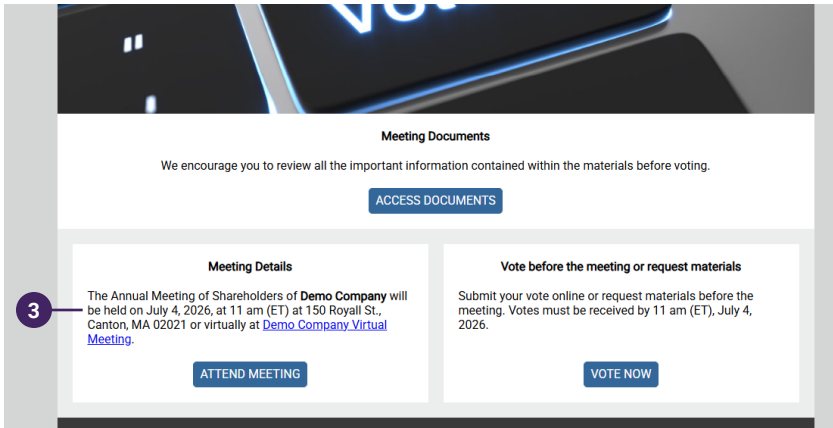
Meeting Documents

We encourage you to review all the important information contained within the materials before voting.

ACCESS DOCUMENTS

3

Meeting Details

The Annual Meeting of Shareholders of **Demo Company** will be held on July 4, 2026, at 11 am (ET) at 150 Royall St., Canton, MA 02021 or virtually at Demo Company Virtual Meeting.

ATTEND MEETING

Vote before the meeting or request materials

Submit your vote online or request materials before the meeting. Votes must be received by 11 am (ET), July 4, 2026.

VOTE NOW